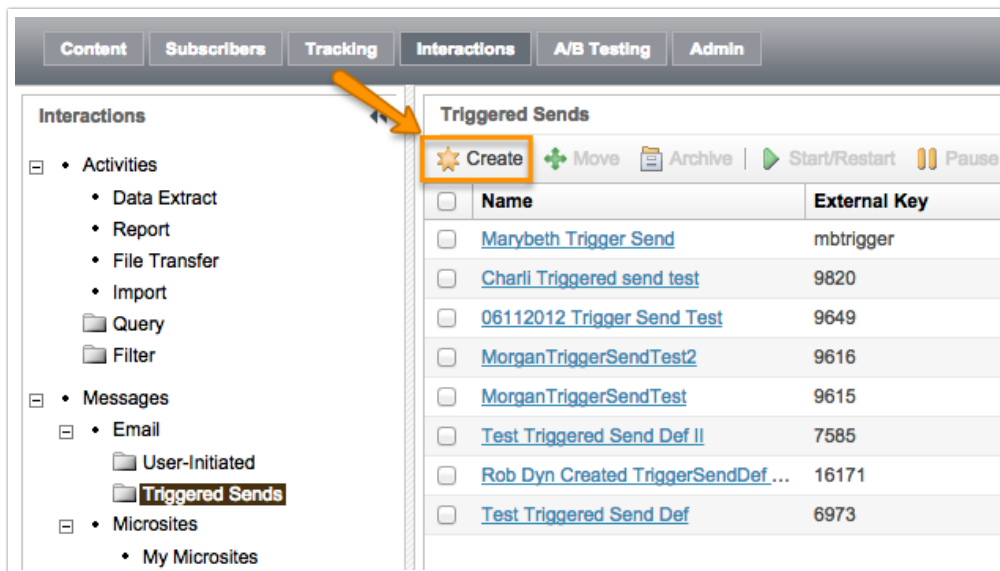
Content Subscribers Tracking Interactions A/B Testing Admin

Interactions

Activities
Data Extract
Report
File Transfer
Import
Query
Filter

Messages
Email
User-Initiated
Triggered Sends
Microsites
My Microsites

Triggered Sends

Create Move Archive Start/Restart Pause

| Name | External Key |
|---|---|
| Marybeth Trigger Send | mbtrigger |
| Charli Triggered send test | 9820 |
| 06112012 Trigger Send Test | 9649 |
| MorganTriggerSendTest2 | 9616 |
| MorganTriggerSendTest | 9615 |
| Test Triggered Send Def II | 7585 |
| Rob Dyn Created TriggerSendDef ... | 16171 |
| Test Triggered Send Def | 6973 |